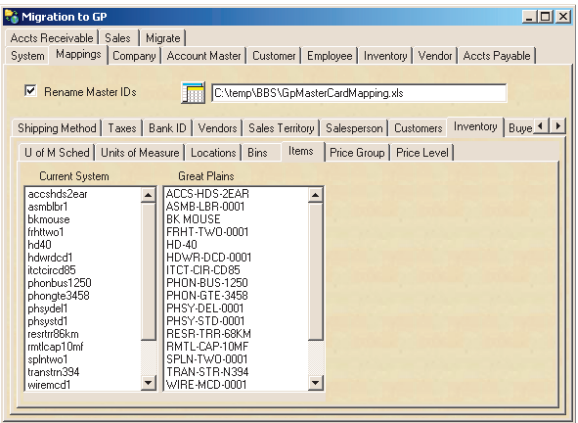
Migration to GP

Accts Receivable | Sales | Migrate

System | Mappings | Company | Account Master | Customer | Employee | Inventory | Vendor | Accts Payable

Rename Master IDs

C:\temp\BBS\GpMasterCardMapping.xls

Shipping Method | Taxes | Bank ID | Vendors | Sales Territory | Salesperson | Customers | Inventory | Buye

U of M Sched | Units of Measure | Locations | Bins | Items | Price Group | Price Level

Current System
accshds2ear
asmblbr1
bkmouse
frhttwo1
hd40
hdwrdcd1
itctcircd85
phonbus1250
phongte3458
phsydel1
phsystd1
restrr86km
rmtlcap10mf
splntwo1
transtrn394
wiremcd1

Great Plains
ACCS-HDS-2EAR
ASMB-LBR-0001
BK MOUSE
FRHT-TWO-0001
HD-40
HDWR-DCD-0001
ITCT-CIR-CD85
PHON-BUS-1250
PHON-GTE-3458
PHSY-DEL-0001
PHSY-STD-0001
RESR-TRR-86KM
RMTL-CAP-10MF
SPLN-TWO-0001
TRAN-STR-N394
WIRE-MCD-0001